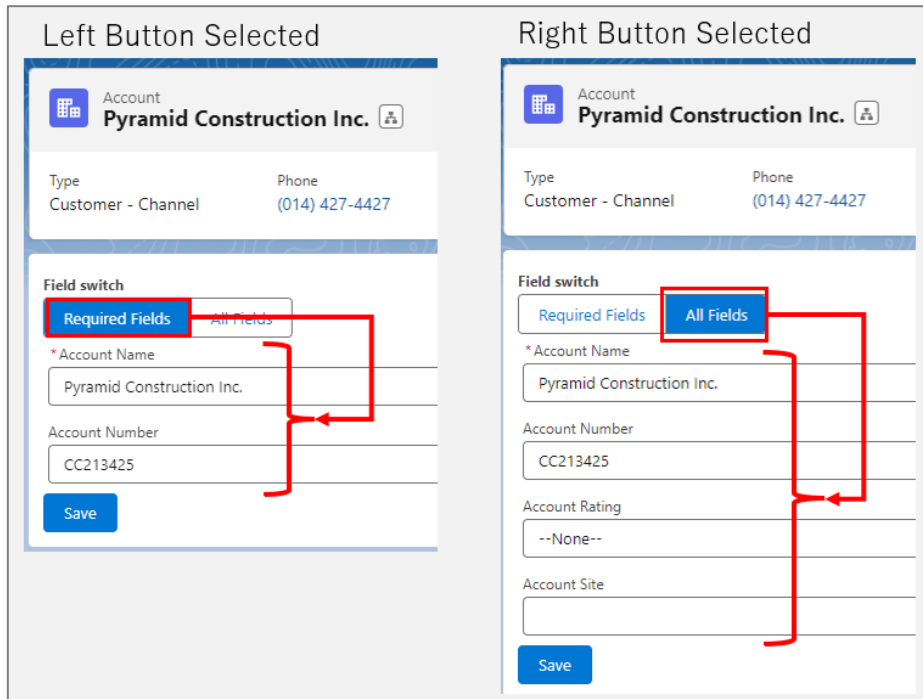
Left Button Selected

Account
Pyramid Construction Inc.

Type
Customer - Channel

Phone
(014) 427-4427

Field switch

Required Fields | All Fields

*Account Name

Pyramid Construction Inc.

Account Number

CC213425

Save

Right Button Selected

Account
Pyramid Construction Inc.

Type
Customer - Channel

Phone
(014) 427-4427

Field switch

Required Fields | All Fields

*Account Name

Pyramid Construction Inc.

Account Number

CC213425

Account Rating

--None--

Account Site

Save